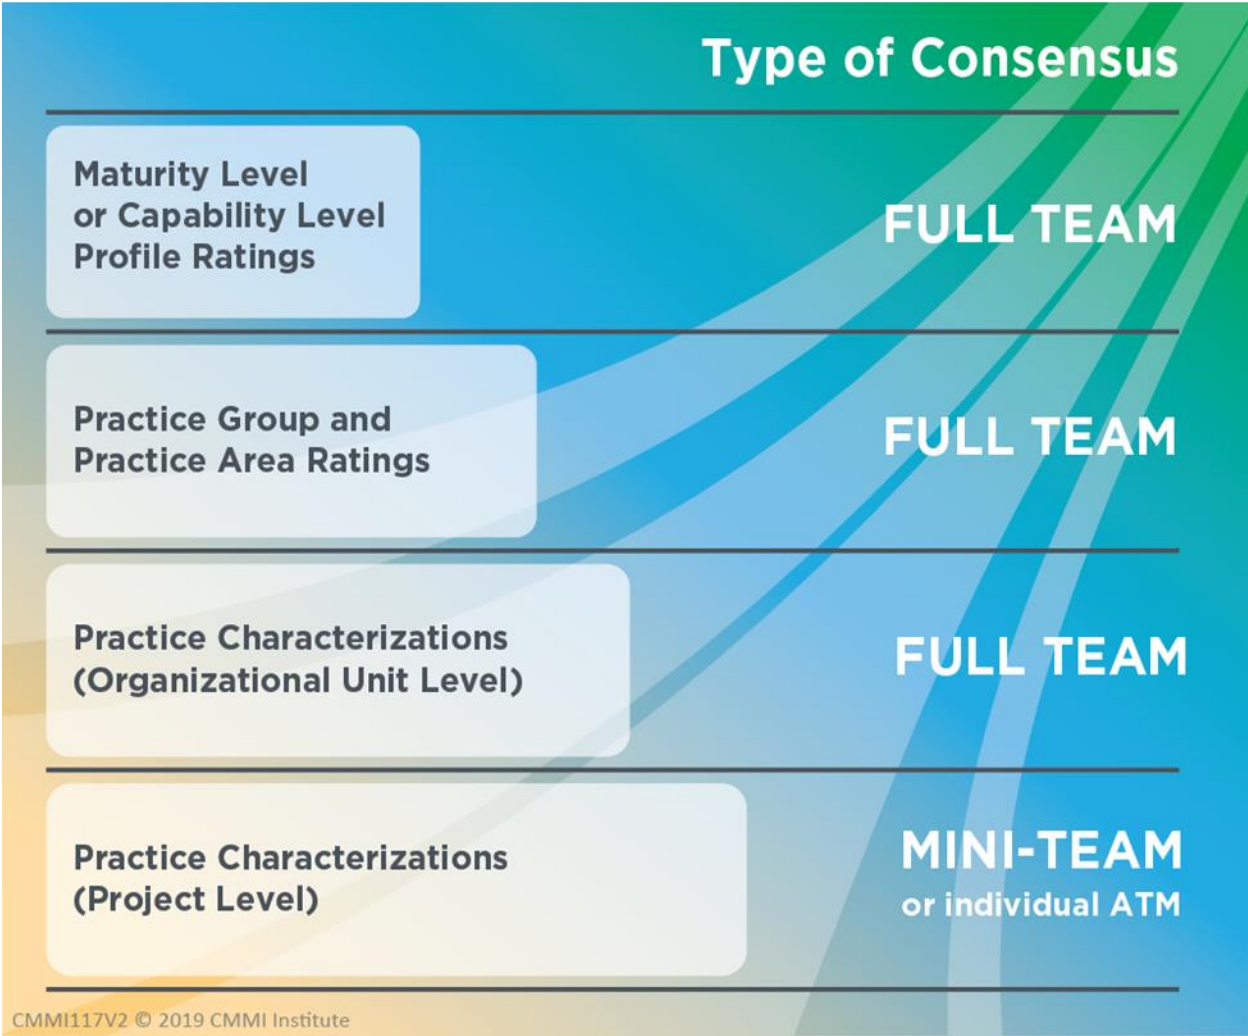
Type of Consensus

Maturity Level or Capability Level Profile Ratings

FULL TEAM

Practice Group and Practice Area Ratings

FULL TEAM

Practice Characterizations (Organizational Unit Level)

FULL TEAM

Practice Characterizations (Project Level)

MINI-TEAM or individual ATM

CMMI117V2 © 2019 CMMI Institute